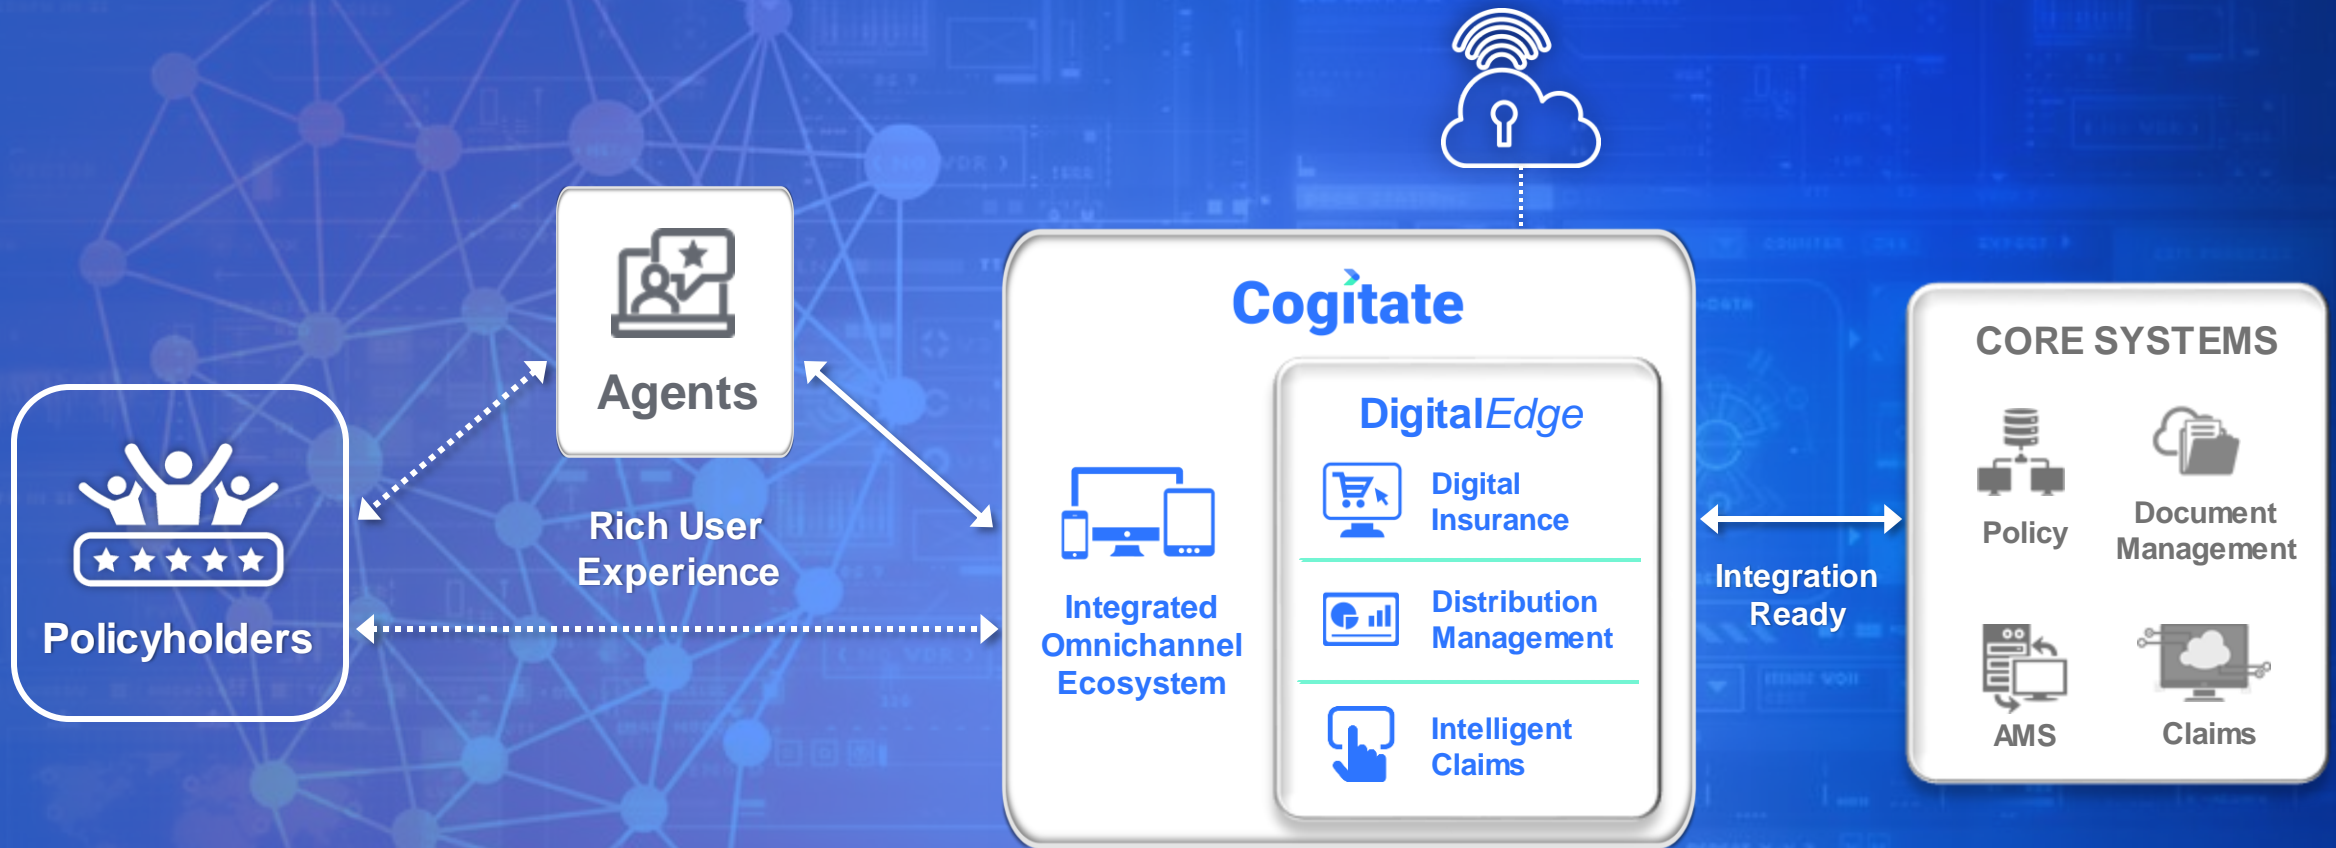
Agents

Policyholders

Rich User Experience

Cogitate

DigitalEdge

Digital Insurance

Distribution Management

Intelligent Claims

Integrated Omnichannel Ecosystem

Integration Ready

CORE SYSTEMS

Policy

Document Management

AMS

Claims